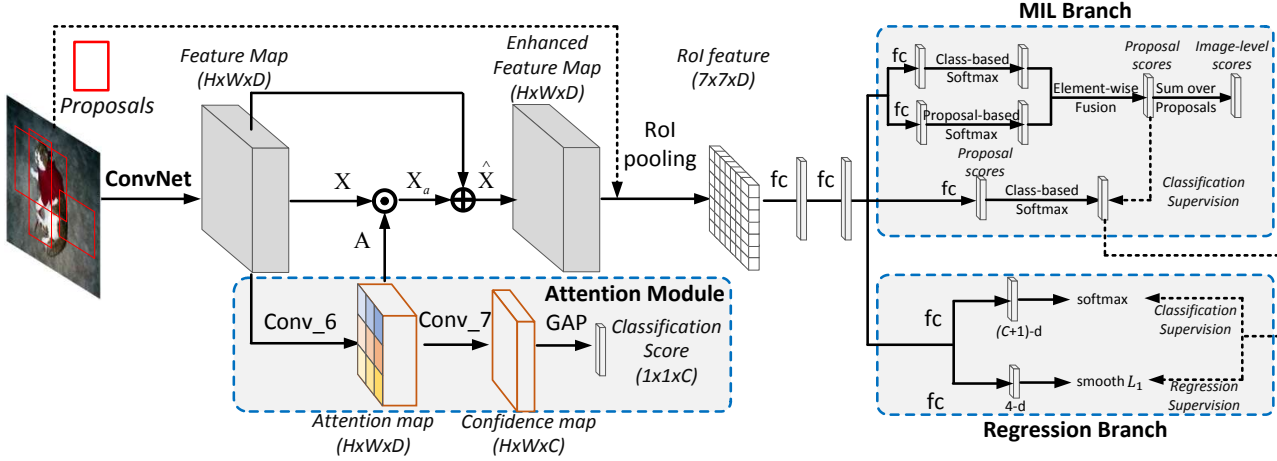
Proposals

ConvNet

Feature Map (HxWxD)

Enhanced Feature Map (HxWxD)

RoI feature (7x7xD)

X

$X_a$

$\hat{X}$

A

RoI pooling

fc

fc

MIL Branch

fc

Class-based Softmax

fc

Proposal-based Softmax

Element-wise Fusion

Proposal scores

Sum over Proposals

Image-level scores

Proposal scores

fc

Class-based Softmax

Classification Supervision

Attention Module

Conv_6

Conv_7

GAP

Classification Score (1x1xC)

Attention map (HxWxD)

Confidence map (HxWxC)

fc

(C+1)-d

softmax

Classification Supervision

fc

4-d

smooth $L_1$

Regression Supervision

Regression Branch